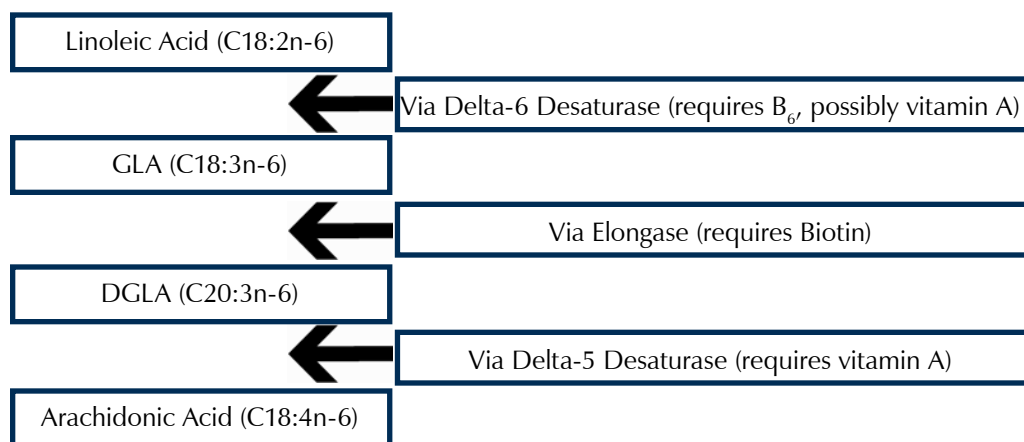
Linoleic Acid (C18:2n-6)

Via Delta-6 Desaturase (requires $B_6$, possibly vitamin A)

GLA (C18:3n-6)

Via Elongase (requires Biotin)

DGLA (C20:3n-6)

Via Delta-5 Desaturase (requires vitamin A)

Arachidonic Acid (C18:4n-6)